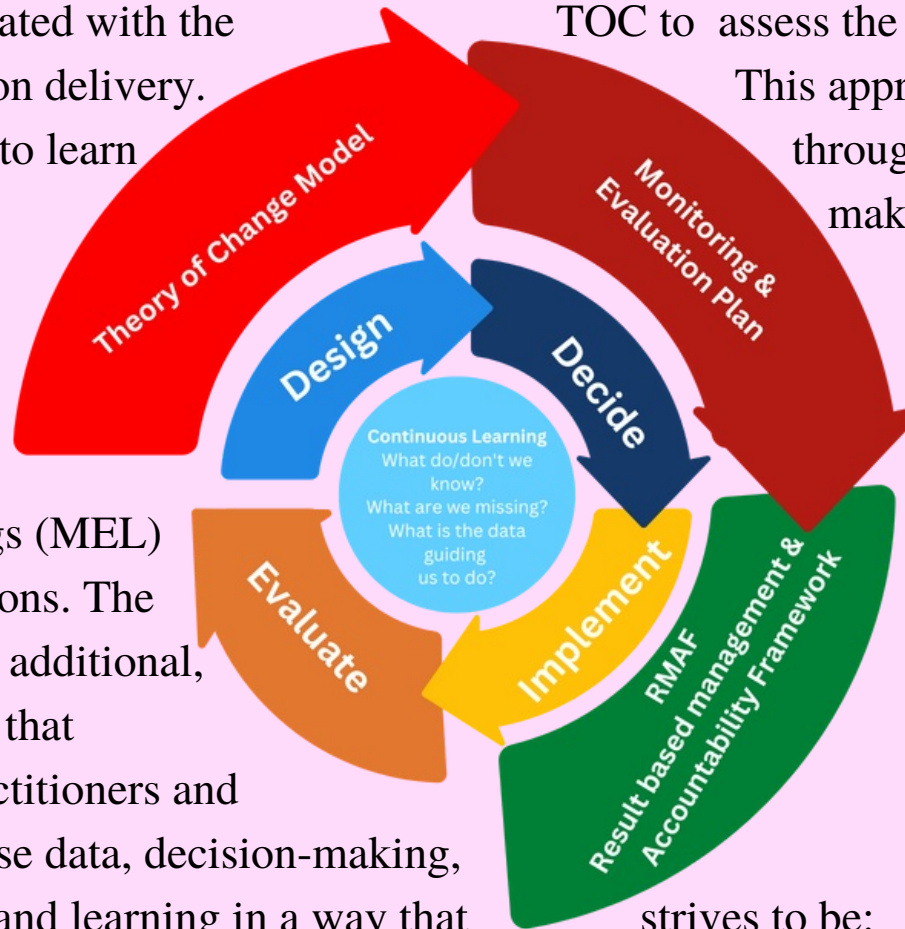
ated with the
on delivery.
to learn

TOC to assess the
This appr
throug
mak

Theory of Change Model

Monitoring & Evaluation Plan

Design

Decide

Continuous Learning
What do/don't we know?
What are we missing?
What is the data guiding us to do?

Implement

Evaluate

RMAF
Result based management & Accountability Framework

gs (MEL)
ons. The
additional,
that
ctitioners and
se data, decision-making,
and learning in a way that

strives to be: